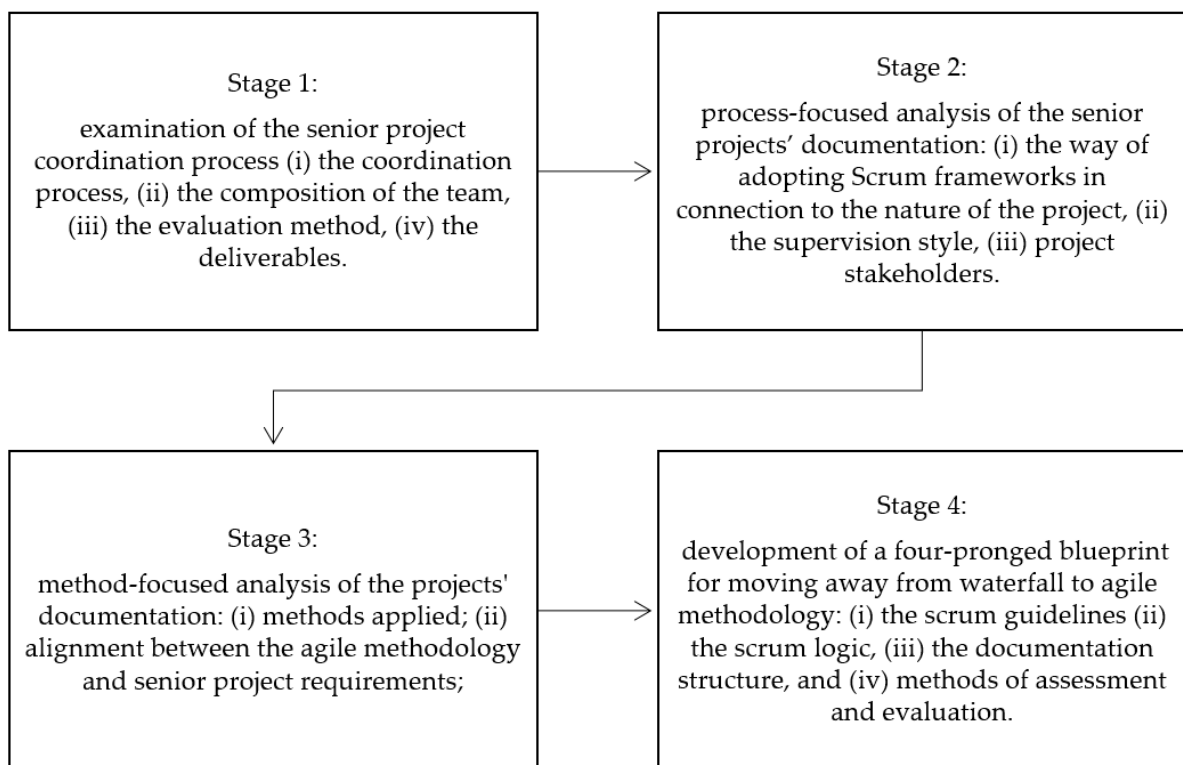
Stage 1:

examination of the senior project coordination process (i) the coordination process, (ii) the composition of the team, (iii) the evaluation method, (iv) the deliverables.

Stage 2:

process-focused analysis of the senior projects’ documentation: (i) the way of adopting Scrum frameworks in connection to the nature of the project, (ii) the supervision style, (iii) project stakeholders.

Stage 3:

method-focused analysis of the projects' documentation: (i) methods applied; (ii) alignment between the agile methodology and senior project requirements;

Stage 4:

development of a four-pronged blueprint for moving away from waterfall to agile methodology: (i) the scrum guidelines (ii) the scrum logic, (iii) the documentation structure, and (iv) methods of assessment and evaluation.